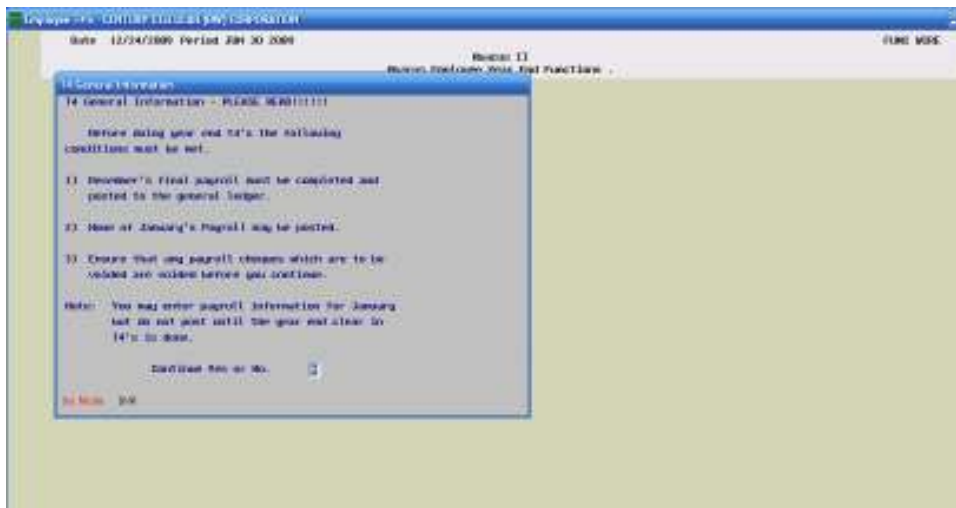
Employee -> CENTURY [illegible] CORPORATION

Date 12/24/2009 Period JAN 30 2009

Maestro II
Maestro Employee Year End Functions .

FUNC WORK

T4 General Information

T4 General Information - PLEASE READ!!!!!!

Before doing year end T4's the following conditions must be met.

1) December's final payroll must be completed and posted to the general ledger.

2) None of January's Payroll may be posted.

3) Ensure that any payroll cheques which are to be voided are voided before you continue.

Note: You may enter payroll information for January but do not post until the year end clear in T4's is done.

Continue Yes or No. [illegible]

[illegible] Y/N